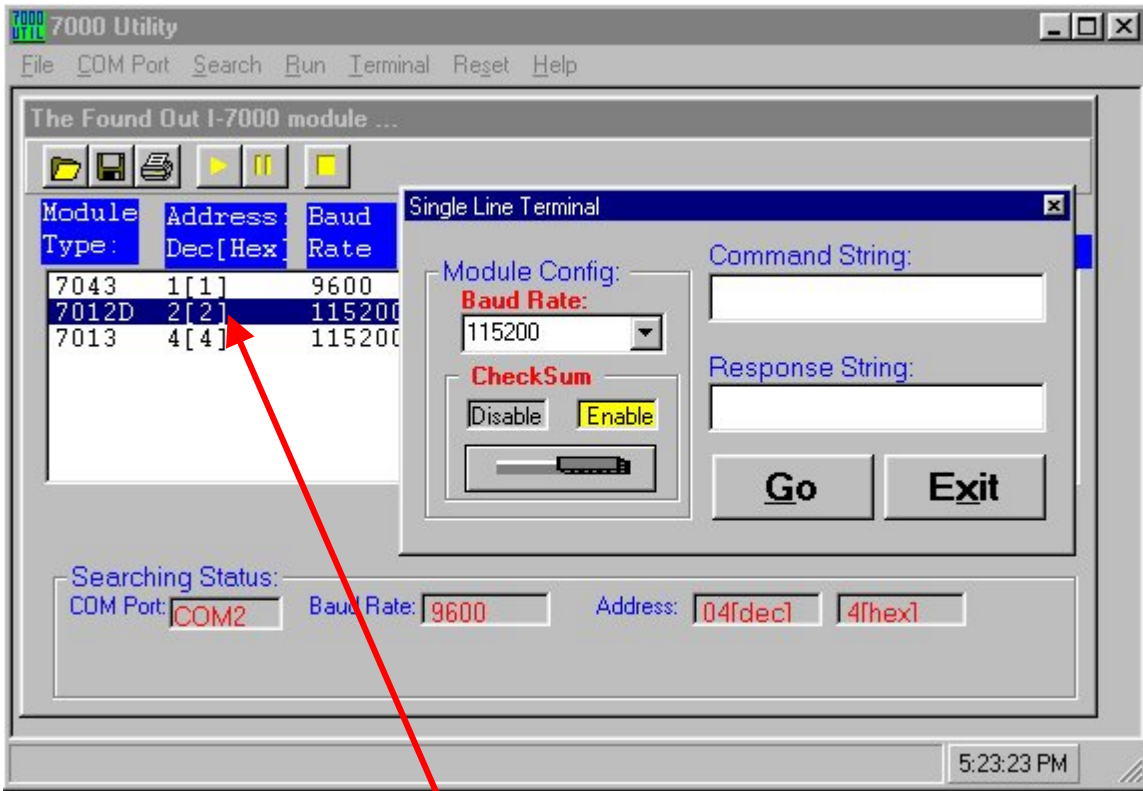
7000 UTIL 7000 Utility

File COM Port Search Run Terminal Reset Help

The Found Out I-7000 module ...

| Module Type: | Address: Dec[Hex] | Baud Rate |
|---|---|---|
| 7043 | 1[1] | 9600 |
| 7012D | 2[2] | 115200 |
| 7013 | 4[4] | 115200 |

Single Line Terminal

Module Config:
Baud Rate:
115200

CheckSum
Disable Enable

Command String:

Response String:

Go Exit

Searching Status:
COM Port: COM2
Baud Rate: 9600
Address: 04[dec] 4[hex]

5:23:23 PM